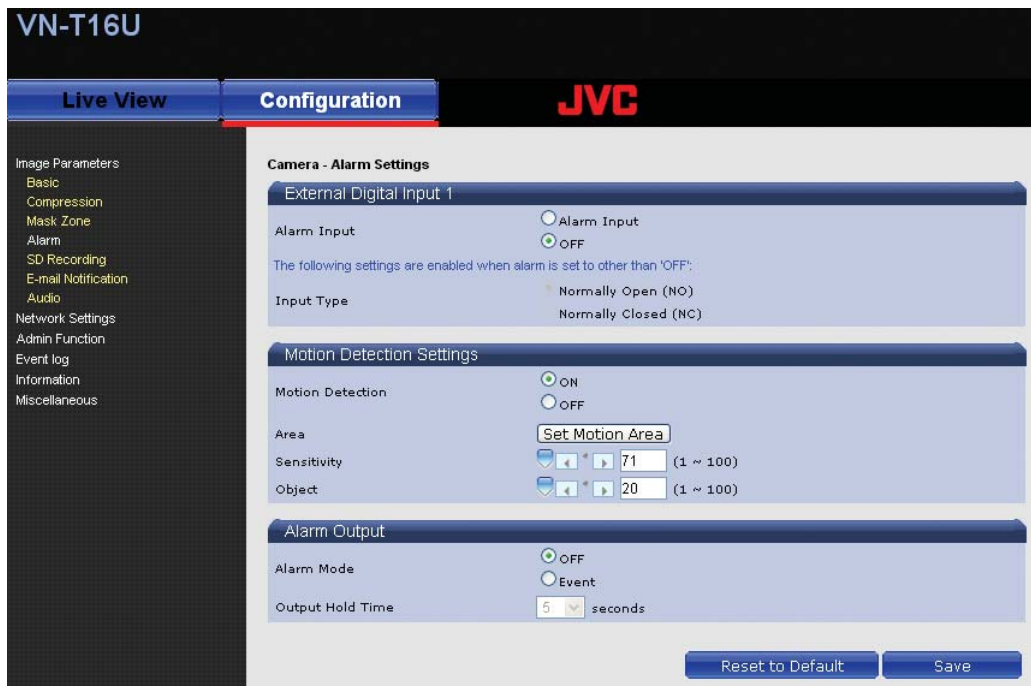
VN-T16U

Live View

Configuration

JVC

Image Parameters
Basic
Compression
Mask Zone
Alarm
SD Recording
E-mail Notification
Audio
Network Settings
Admin Function
Event log
Information
Miscellaneous

Camera - Alarm Settings

External Digital Input 1

Alarm Input
Alarm Input
OFF

The following settings are enabled when alarm is set to other than 'OFF':

Input Type
Normally Open (NO)
Normally Closed (NC)

Motion Detection Settings

Motion Detection
ON
OFF

Area
Set Motion Area

Sensitivity
71
(1 ~ 100)

Object
20
(1 ~ 100)

Alarm Output

Alarm Mode
OFF
Event

Output Hold Time
5
seconds

Reset to Default
Save